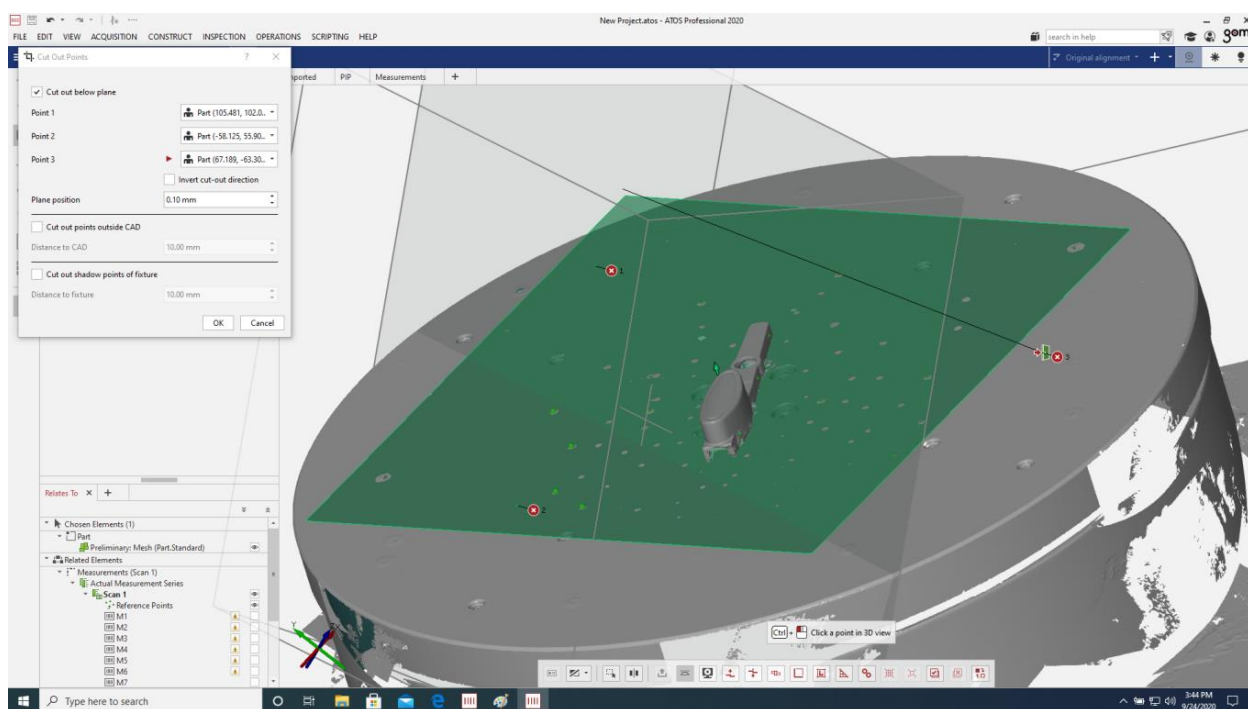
New Project.atos - ATOS Professional 2020

FILE EDIT VIEW ACQUISITION CONSTRUCT INSPECTION OPERATIONS SCRIPTING HELP

search in help

gom

Original alignment

Cut Out Points ? ×

Cut out below plane

Point 1 Part (105.481, 102.0...

Point 2 Part (-58.125, 55.90...

Point 3 Part (67.189, -63.30...

Invert cut-out direction

Plane position 0.10 mm

Cut out points outside CAD

Distance to CAD 10.00 mm

Cut out shadow points of fixture

Distance to fixture 10.00 mm

OK Cancel

ported PIP Measurements +

1

2

3

Relates To × +

Chosen Elements (1)
Part
Preliminary: Mesh (Part.Standard)
Related Elements
Measurements (Scan 1)
Actual Measurement Series
Scan 1
Reference Points
M1
M2
M3
M4
M5
M6
M7

Ctrl + Click a point in 3D view

Type here to search

3:44 PM
9/24/2020